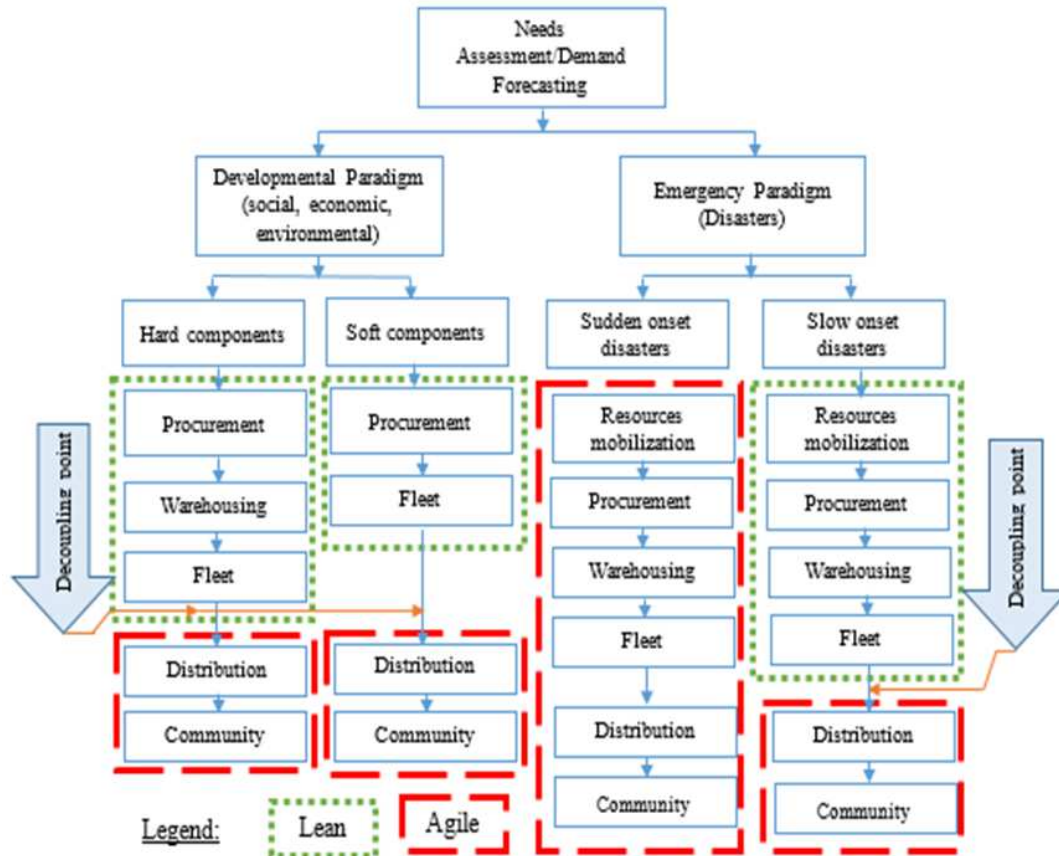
Needs Assessment/Demand Forecasting

Developmental Paradigm (social, economic, environmental)

Emergency Paradigm (Disasters)

Hard components

Soft components

Sudden onset disasters

Slow onset disasters

Procurement

Warehousing

Fleet

Distribution

Community

Procurement

Fleet

Distribution

Community

Resources mobilization

Procurement

Warehousing

Fleet

Distribution

Community

Resources mobilization

Procurement

Warehousing

Fleet

Distribution

Community

Decoupling point

Decoupling point

Legend: Lean Agile